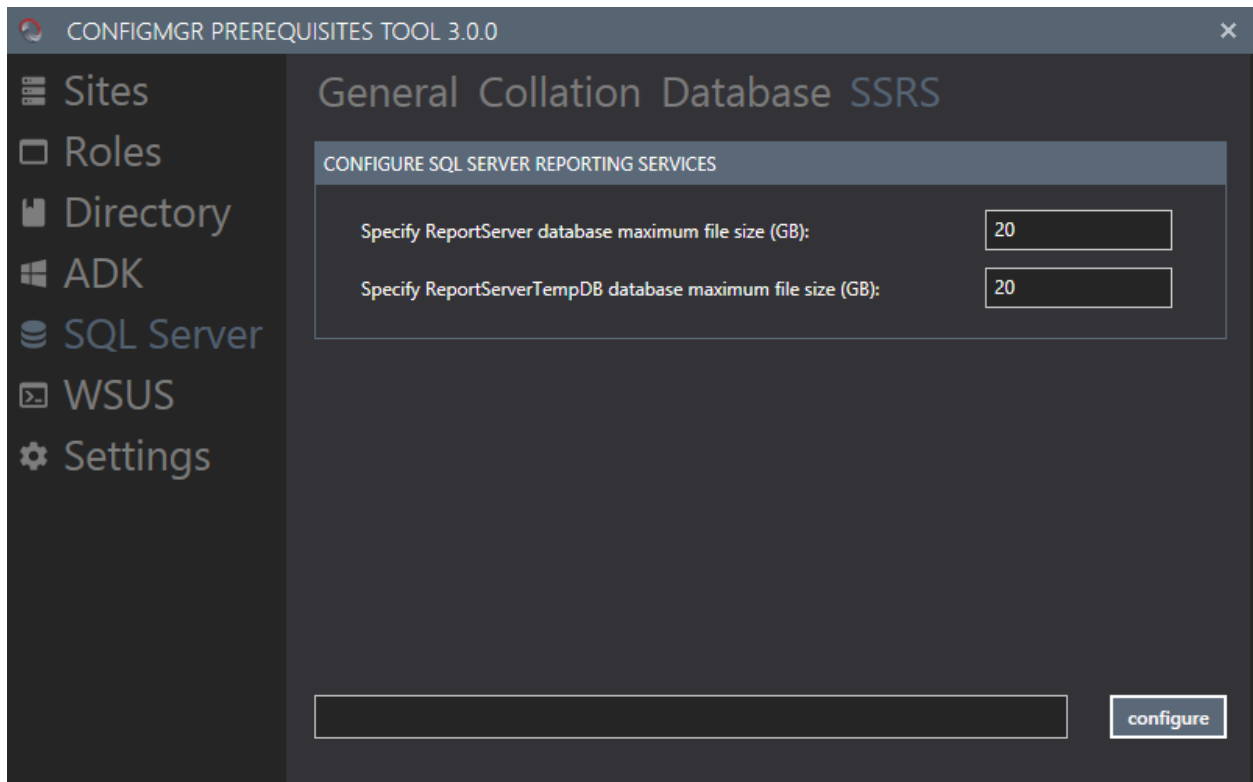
CONFIGMGR PREREQUISITES TOOL 3.0.0

×

Sites
Roles
Directory
ADK
SQL Server
WSUS
Settings

General Collation Database SSRS

CONFIGURE SQL SERVER REPORTING SERVICES

Specify ReportServer database maximum file size (GB): 20

Specify ReportServerTempDB database maximum file size (GB): 20

configure